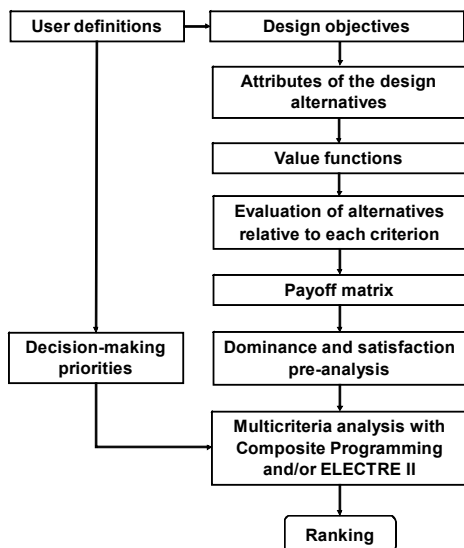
User definitions

Design objectives

Attributes of the design alternatives

Value functions

Evaluation of alternatives relative to each criterion

Payoff matrix

Decision-making priorities

Dominance and satisfaction pre-analysis

Multicriteria analysis with Composite Programming and/or ELECTRE II

Ranking